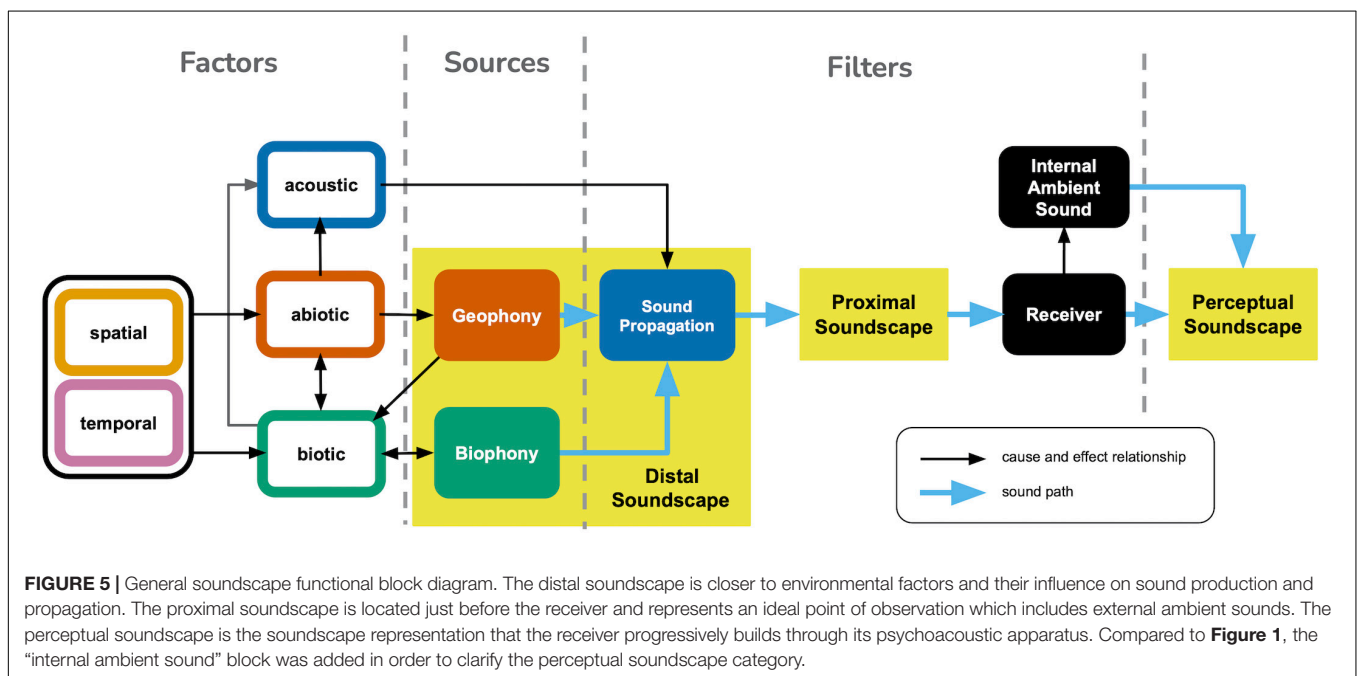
Factors

Sources

Filters

acoustic

Internal Ambient Sound

spatial

temporal

abiotic

biotic

Geophony

Biophony

Sound Propagation

Distal Soundscape

Proximal Soundscape

Receiver

Perceptual Soundscape

cause and effect relationship

sound path

**FIGURE 5 |** General soundscape functional block diagram. The distal soundscape is closer to environmental factors and their influence on sound production and propagation. The proximal soundscape is located just before the receiver and represents an ideal point of observation which includes external ambient sounds. The perceptual soundscape is the soundscape representation that the receiver progressively builds through its psychoacoustic apparatus. Compared to **Figure 1**, the "internal ambient sound" block was added in order to clarify the perceptual soundscape category.